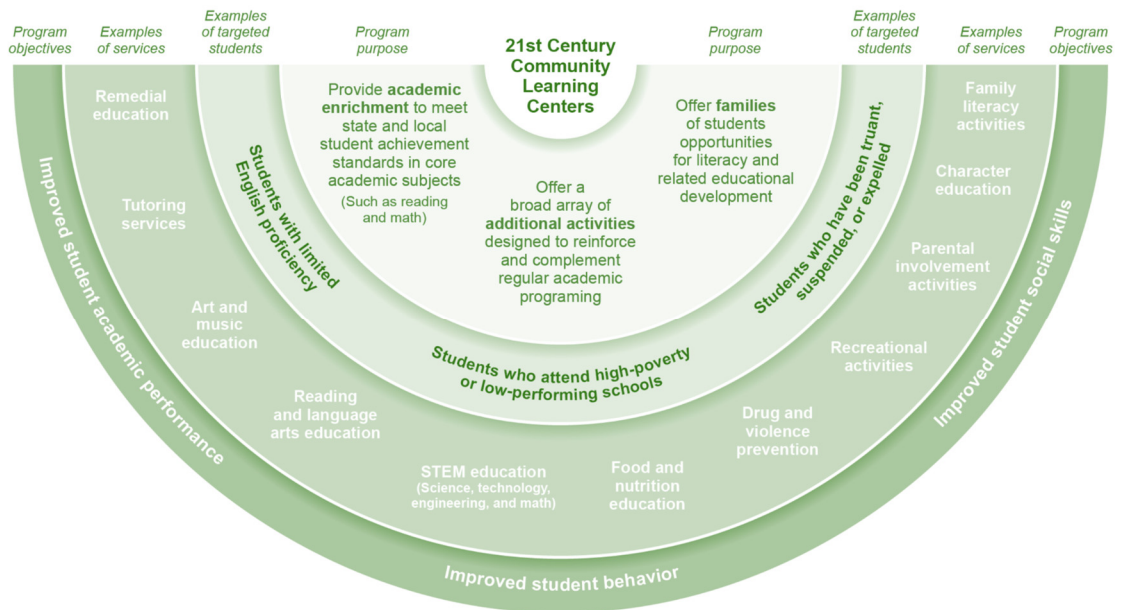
Program objectives

Examples of services

Examples of targeted students

Program purpose

21st Century Community Learning Centers

Program purpose

Examples of targeted students

Examples of services

Program objectives

Provide academic enrichment to meet state and local student achievement standards in core academic subjects

(Such as reading and math)

Offer a broad array of additional activities designed to reinforce and complement regular academic programing

Offer families of students opportunities for literacy and related educational development

Students with limited English proficiency

Students who attend high-poverty or low-performing schools

Students who have been truant, suspended, or expelled

Remedial education

Tutoring services

Art and music education

Reading and language arts education

STEM education (Science, technology, engineering, and math)

Food and nutrition education

Drug and violence prevention

Recreational activities

Parental involvement activities

Character education

Family literacy activities

Improved student academic performance

Improved student behavior

Improved student social skills